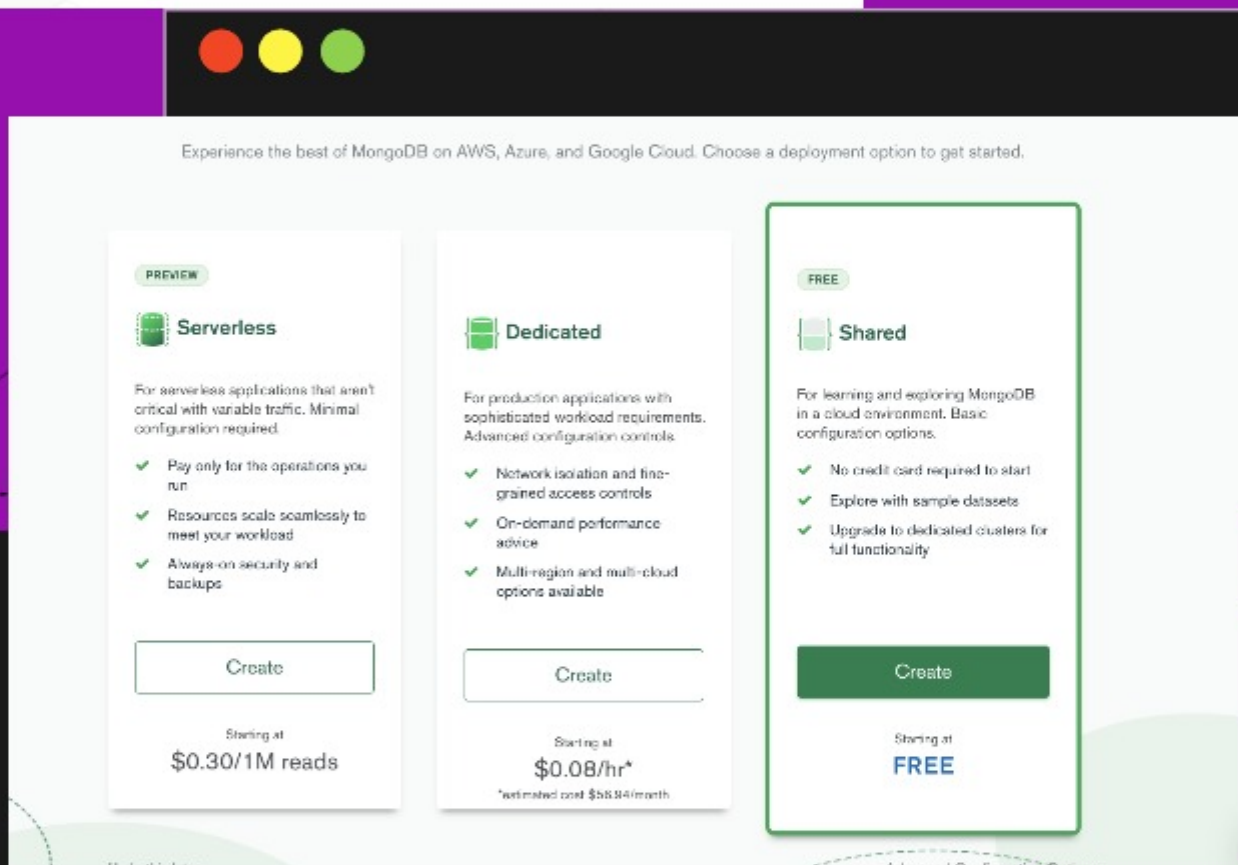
Experience the best of MongoDB on AWS, Azure, and Google Cloud. Choose a deployment option to get started.

PREVIEW

Serverless

For serverless applications that aren't critical with variable traffic. Minimal configuration required.

Pay only for the operations you run

Resources scale seamlessly to meet your workload

Always-on security and backups

Create

Starting at

$0.30/1M reads

Dedicated

For production applications with sophisticated workload requirements. Advanced configuration controls

Network isolation and fine-grained access controls

On-demand performance advice

Multi-region and multi-cloud options available

Create

Starting at

$0.08/hr*

*estimated cost $56.94/month

FREE

Shared

For learning and exploring MongoDB in a cloud environment. Basic configuration options.

No credit card required to start

Explore with sample datasets

Upgrade to dedicated clusters for full functionality

Create

Starting at

FREE

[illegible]

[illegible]